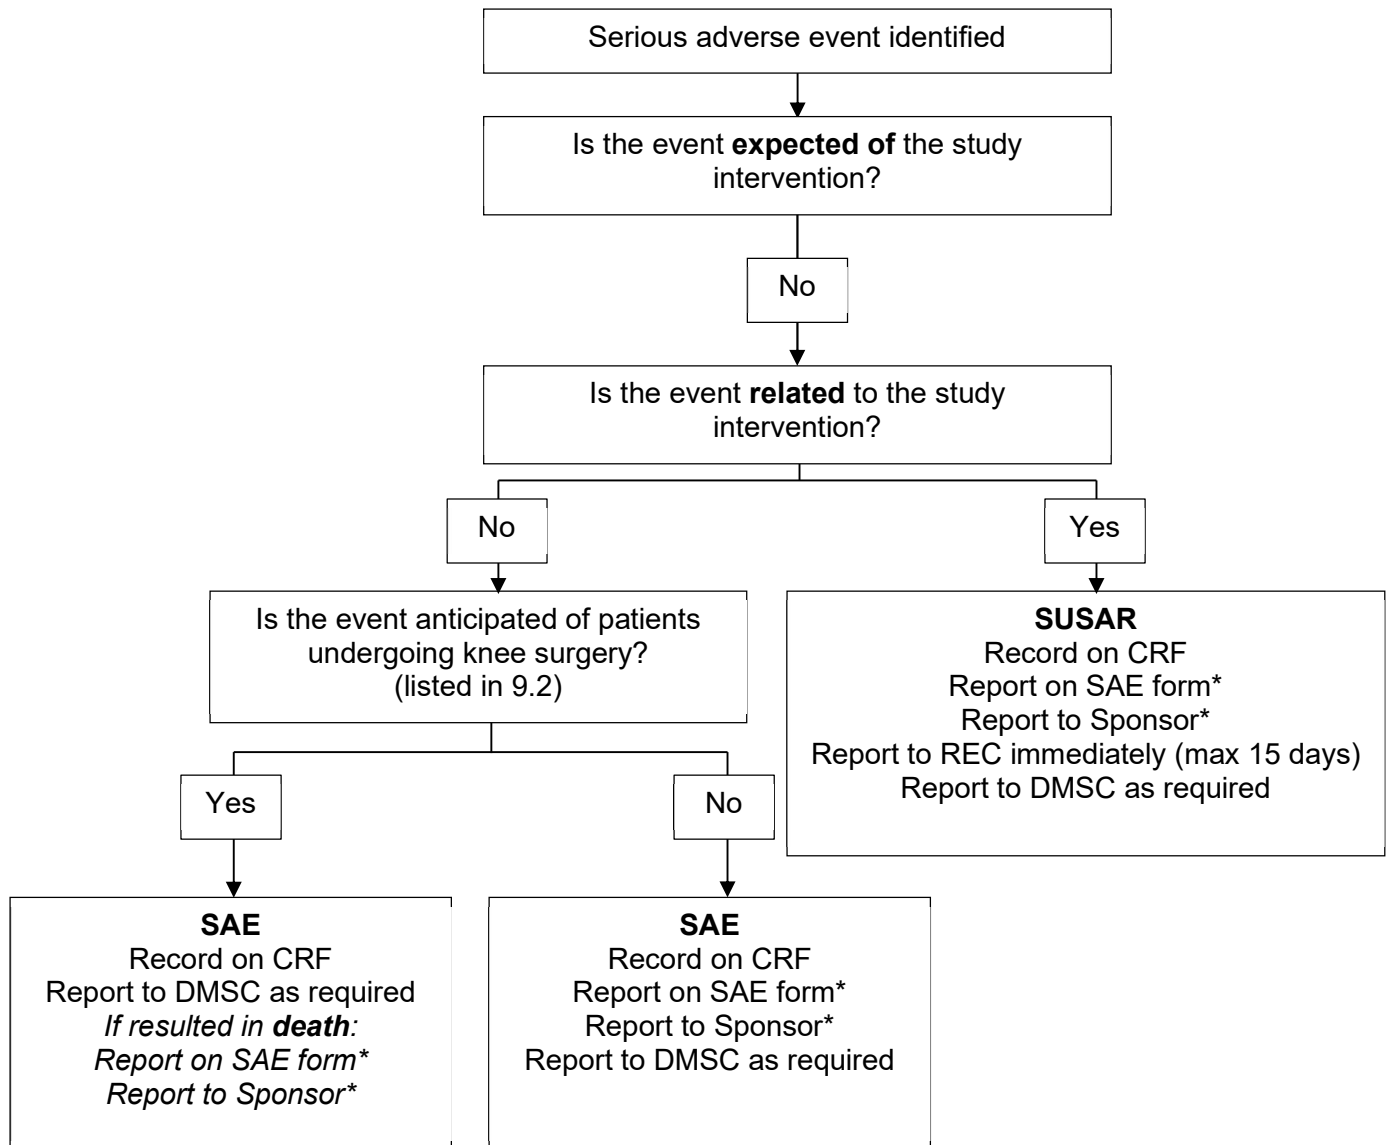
Serious adverse event identified

Is the event **expected of** the study intervention?

No

Is the event **related** to the study intervention?

No

Yes

Is the event anticipated of patients undergoing knee surgery? (listed in 9.2)

**SUSAR**
Record on CRF
Report on SAE form*
Report to Sponsor*
Report to REC immediately (max 15 days)
Report to DMSC as required

Yes

No

**SAE**
Record on CRF
Report to DMSC as required
*If resulted in **death**:*
*Report on SAE form**
*Report to Sponsor**

**SAE**
Record on CRF
Report on SAE form*
Report to Sponsor*
Report to DMSC as required